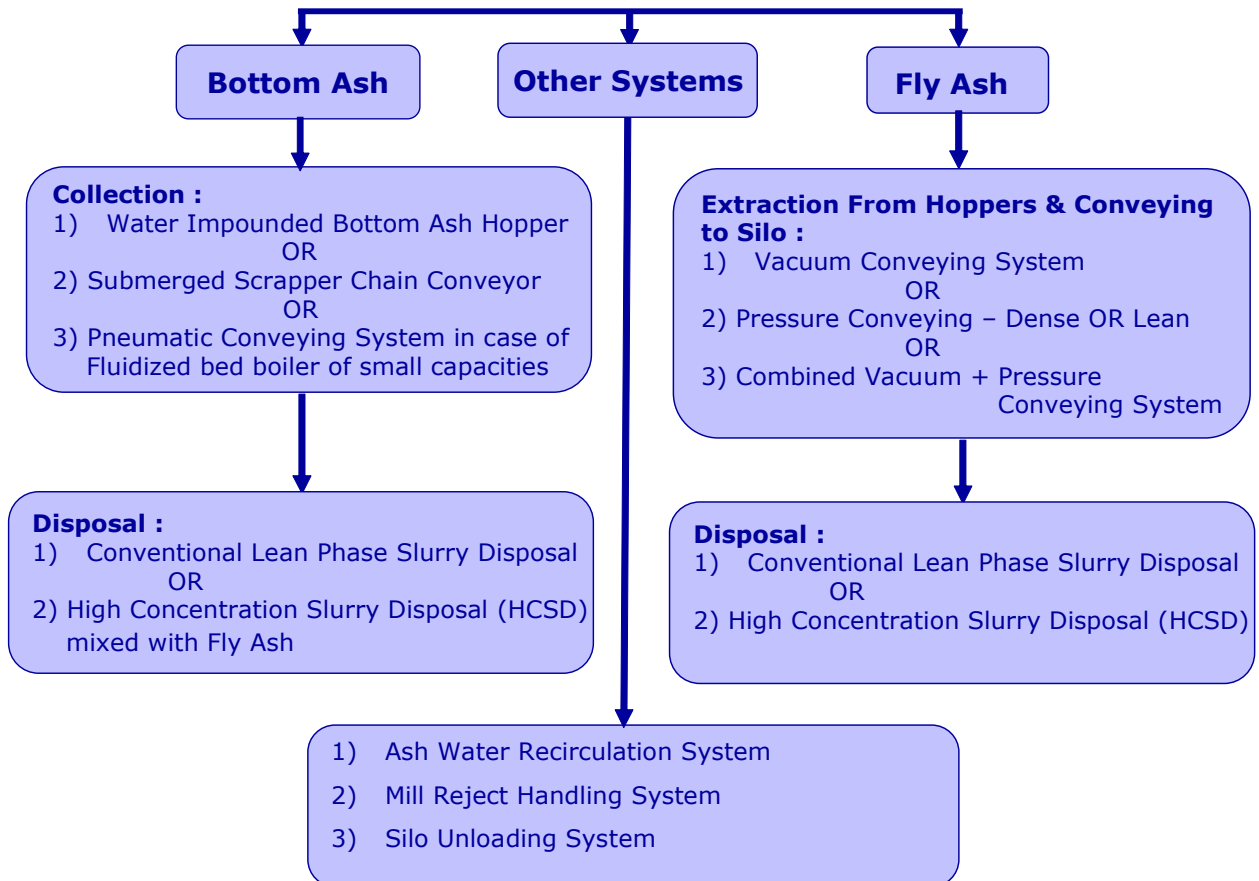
Bottom Ash

Other Systems

Fly Ash

Collection :
1) Water Impounded Bottom Ash Hopper
OR
2) Submerged Scrapper Chain Conveyor
OR
3) Pneumatic Conveying System in case of Fluidized bed boiler of small capacities

Extraction From Hoppers & Conveying to Silo :
1) Vacuum Conveying System
OR
2) Pressure Conveying – Dense OR Lean
OR
3) Combined Vacuum + Pressure Conveying System

Disposal :
1) Conventional Lean Phase Slurry Disposal
OR
2) High Concentration Slurry Disposal (HCSD) mixed with Fly Ash

Disposal :
1) Conventional Lean Phase Slurry Disposal
OR
2) High Concentration Slurry Disposal (HCSD)

1) Ash Water Recirculation System
2) Mill Reject Handling System
3) Silo Unloading System